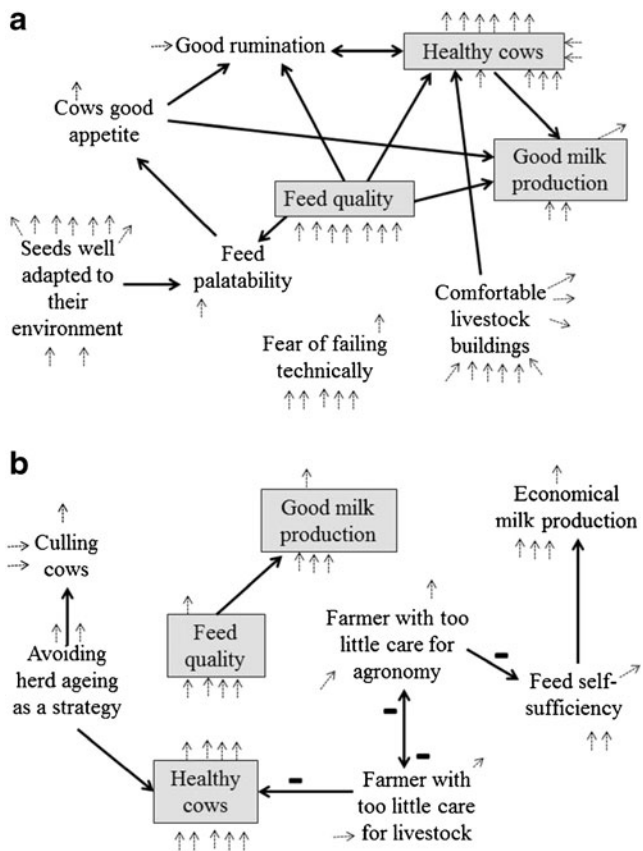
a

Good rumination

Healthy cows

Cows good appetite

Good milk production

Feed quality

Seeds well adapted to their environment

Feed palatability

Comfortable livestock buildings

Fear of failing technically

b

Good milk production

Economical milk production

Culling cows

Feed quality

Farmer with too little care for agronomy

Avoiding herd ageing as a strategy

Feed self-sufficiency

Healthy cows

Farmer with too little care for livestock

-

-

-

-